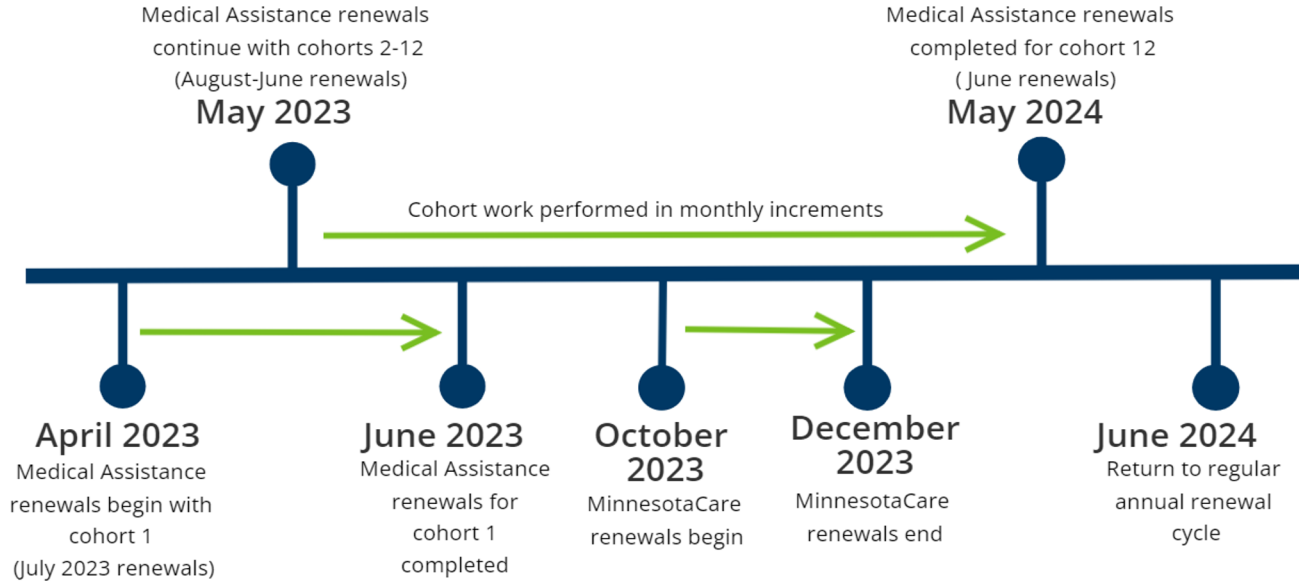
Medical Assistance renewals continue with cohorts 2-12 (August-June renewals)
May 2023

Medical Assistance renewals completed for cohort 12 ( June renewals)
May 2024

Cohort work performed in monthly increments

April 2023
Medical Assistance renewals begin with cohort 1 (July 2023 renewals)

June 2023
Medical Assistance renewals for cohort 1 completed

October 2023
MinnesotaCare renewals begin

December 2023
MinnesotaCare renewals end

June 2024
Return to regular annual renewal cycle